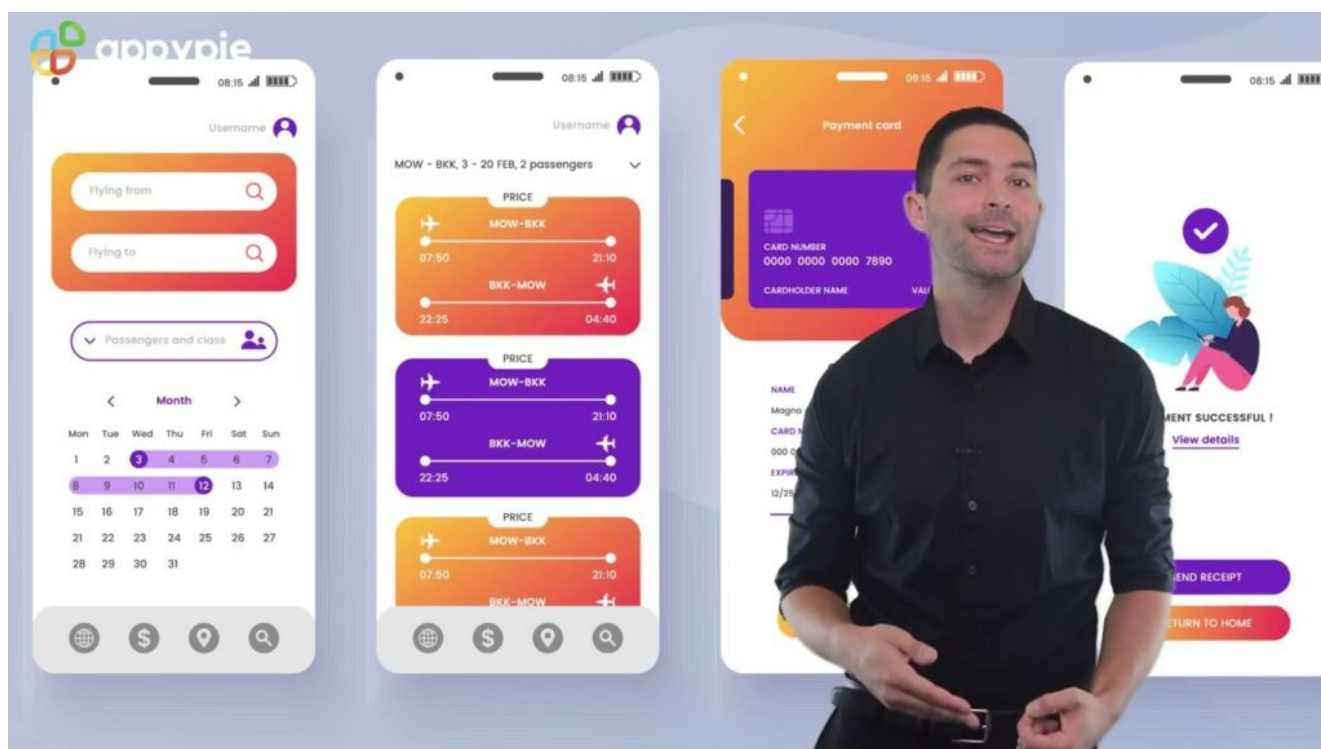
appypie

08:15

Username

Flying from

Flying to

Passengers and class

Month

| Mon | Tue | Wed | Thu | Fri | Sat | Sun |
|---|---|---|---|---|---|---|
| 1 | 2 | 3 | 4 | 5 | 6 | 7 |
| 8 | 9 | 10 | 11 | 12 | 13 | 14 |
| 15 | 16 | 17 | 18 | 19 | 20 | 21 |
| 21 | 22 | 23 | 24 | 25 | 26 | 27 |
| 28 | 29 | 30 | 31 | | | |

08:15

Username

MOW - BKK, 3 - 20 FEB, 2 passengers

PRICE

MOW-BKK

07:50

21:10

BKK-MOW

22:25

04:40

PRICE

MOW-BKK

07:50

21:10

BKK-MOW

22:25

04:40

PRICE

MOW-BKK

07:50

21:10

BKK-MOW

08:15

Payment card

CARD NUMBER

0000 0000 0000 7890

CARDHOLDER NAME

VALI

NAME

Magna

CARD N

000 0

EXPIR

12/25

08:15

MENT SUCCESSFUL !

View details

END RECEIPT

TURN TO HOME